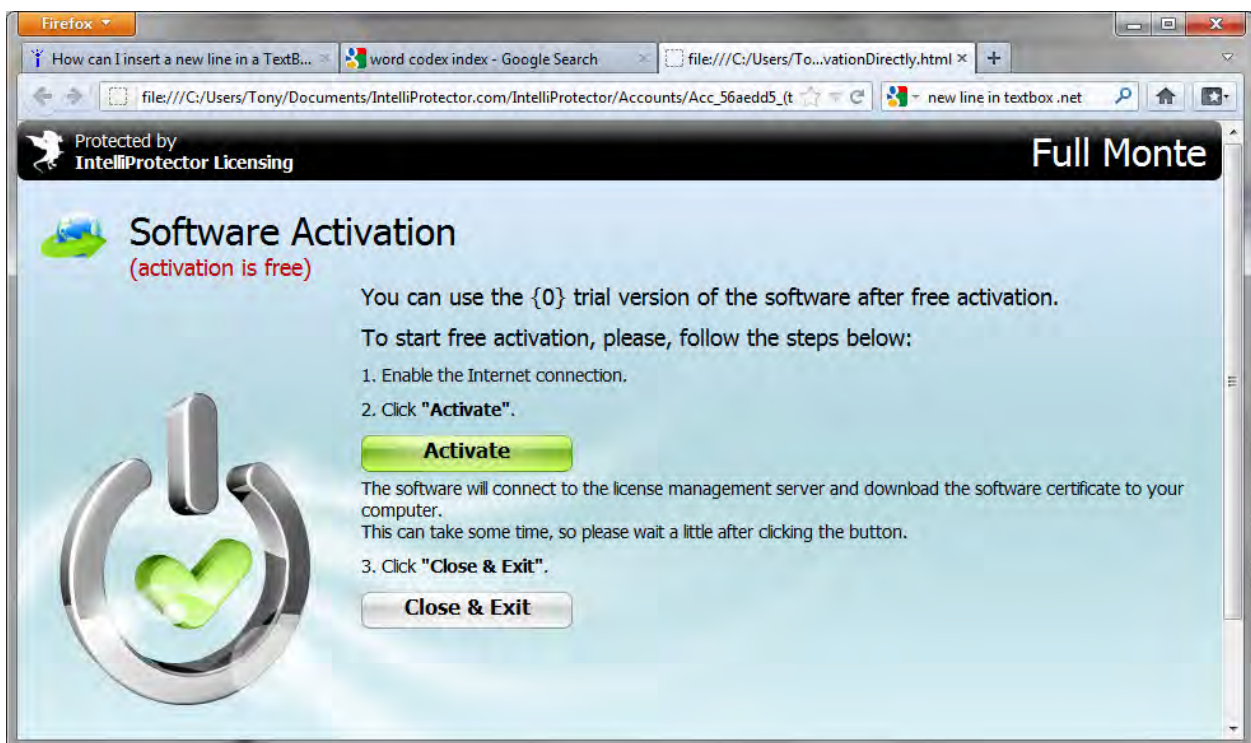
Firefox

How can I insert a new line in a TextB...

word codex index - Google Search

file:///C:/Users/To...vationDirectly.html

file:///C:/Users/Tony/Documents/IntelliProtector.com/IntelliProtector/Accounts/Acc_56aedd5_(t

new line in textbox .net

Protected by
IntelliProtector Licensing

Full Monte

Software Activation
(activation is free)

You can use the {0} trial version of the software after free activation.

To start free activation, please, follow the steps below:

1. Enable the Internet connection.

2. Click "Activate".

Activate

The software will connect to the license management server and download the software certificate to your computer.
This can take some time, so please wait a little after clicking the button.

3. Click "Close & Exit".

Close & Exit